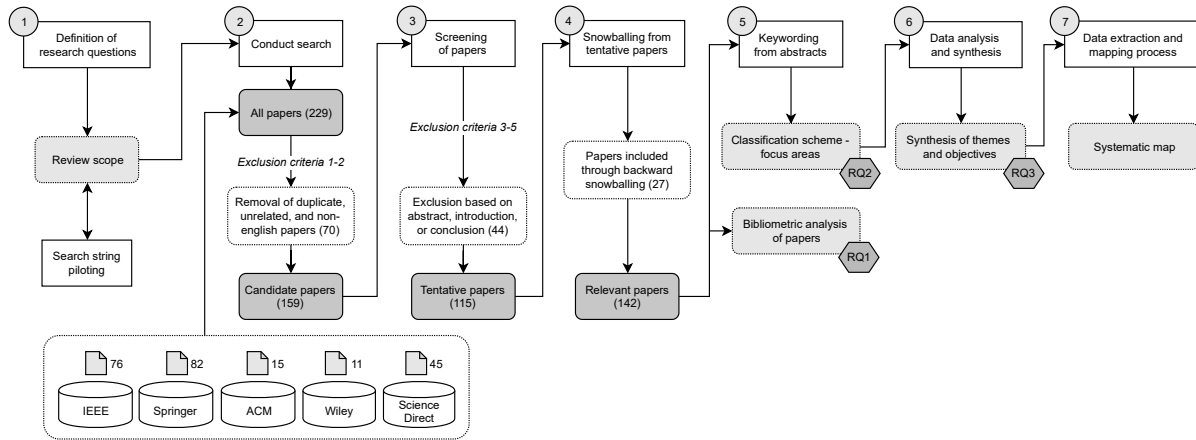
1
Definition of research questions

Review scope

Search string piloting

2
Conduct search

All papers (229)

Exclusion criteria 1-2

Removal of duplicate, unrelated, and non-english papers (70)

Candidate papers (159)

76
IEEE

82
Springer

15
ACM

11
Wiley

45
Science Direct

3
Screening of papers

Exclusion criteria 3-5

Exclusion based on abstract, introduction, or conclusion (44)

Tentative papers (115)

4
Snowballing from tentative papers

Papers included through backward snowballing (27)

Relevant papers (142)

5
Keywording from abstracts

Classification scheme - focus areas

RQ2

Bibliometric analysis of papers

RQ1

6
Data analysis and synthesis

Synthesis of themes and objectives

RQ3

7
Data extraction and mapping process

Systematic map